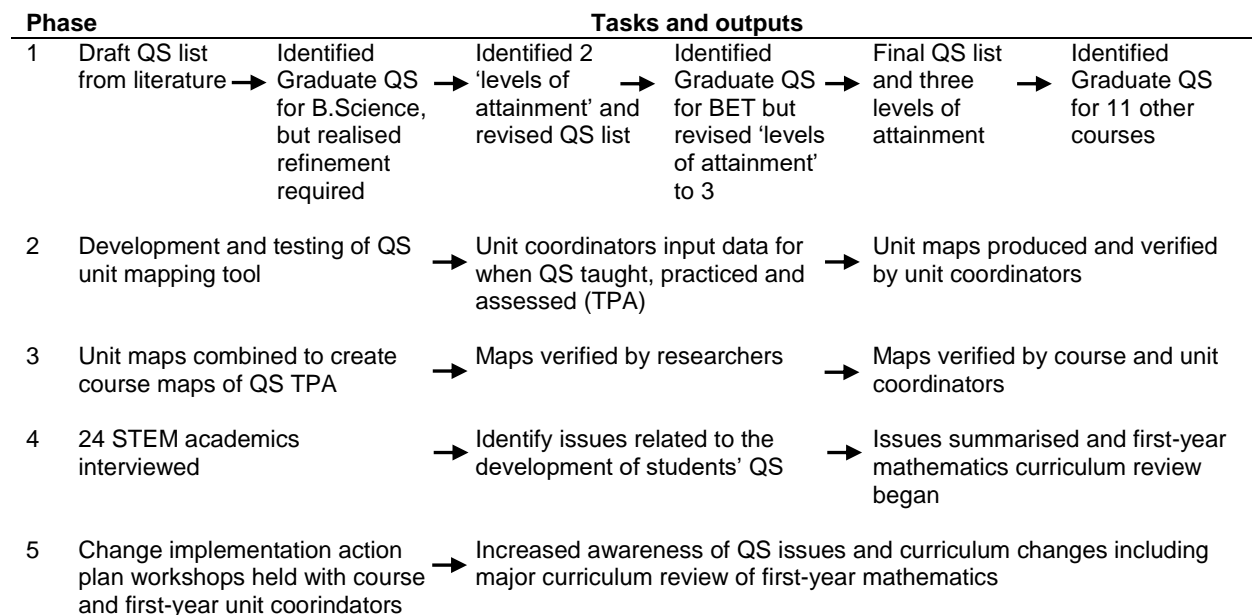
| Phase | Tasks and outputs | | | | | |
|---|---|---|---|---|---|---|
| 1 | Draft QS list from literature → | Identified Graduate QS for B.Science, but realised refinement required → | Identified 2 'levels of attainment' and revised QS list → | Identified Graduate QS for BET but revised 'levels of attainment' to 3 → | Final QS list and three levels of attainment → | Identified Graduate QS for 11 other courses |
| 2 | Development and testing of QS unit mapping tool → | Unit coordinators input data for when QS taught, practiced and assessed (TPA) → | Unit maps produced and verified by unit coordinators | | | |
| 3 | Unit maps combined to create course maps of QS TPA → | Maps verified by researchers → | Maps verified by course and unit coordinators | | | |
| 4 | 24 STEM academics interviewed → | Identify issues related to the development of students' QS → | Issues summarised and first-year mathematics curriculum review began | | | |
| 5 | Change implementation action plan workshops held with course and first-year unit coorindators → | Increased awareness of QS issues and curriculum changes including major curriculum review of first-year mathematics | | | | |